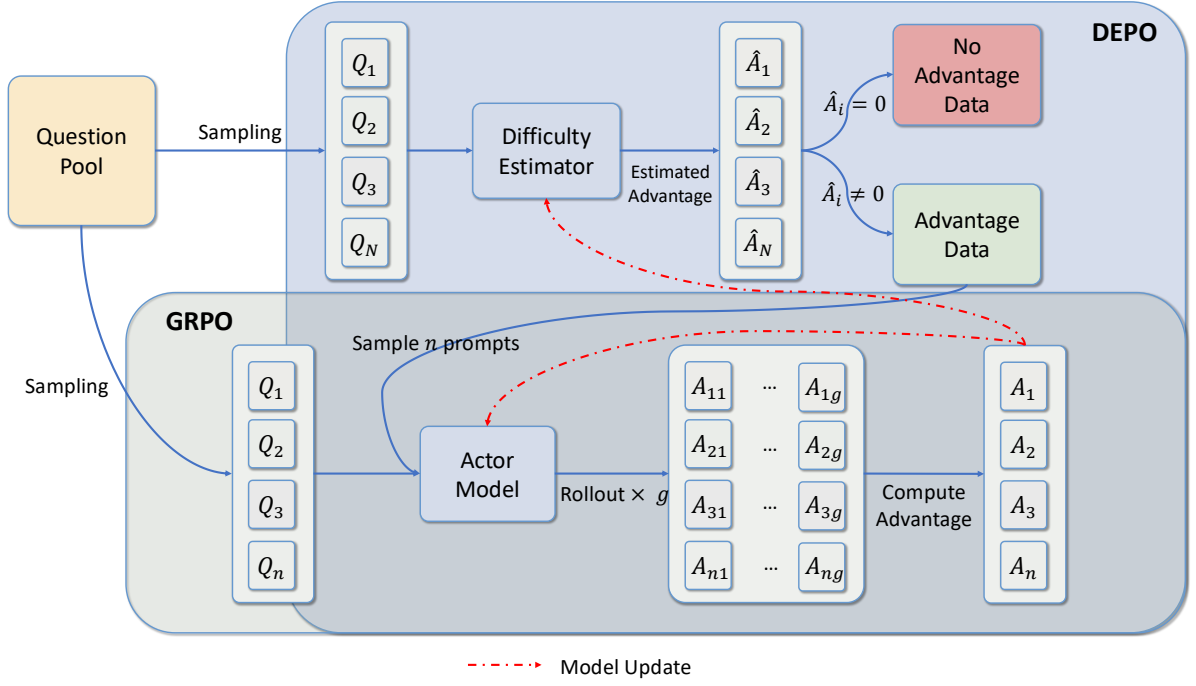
DEPO

Question Pool

Sampling

$Q_1$
$Q_2$
$Q_3$
$Q_N$

Difficulty Estimator

Estimated Advantage

$\hat{A}_1$
$\hat{A}_2$
$\hat{A}_3$
$\hat{A}_N$

$\hat{A}_i = 0$

No Advantage Data

$\hat{A}_i \neq 0$

Advantage Data

GRPO

Sampling

Sample $n$ prompts

$Q_1$
$Q_2$
$Q_3$
$Q_n$

Actor Model

Rollout × $g$

| $A_{11}$ | ... | $A_{1g}$ |
|---|---|---|
| $A_{21}$ | ... | $A_{2g}$ |
| $A_{31}$ | ... | $A_{3g}$ |
| $A_{n1}$ | ... | $A_{ng}$ |

Compute Advantage

$A_1$
$A_2$
$A_3$
$A_n$

Model Update